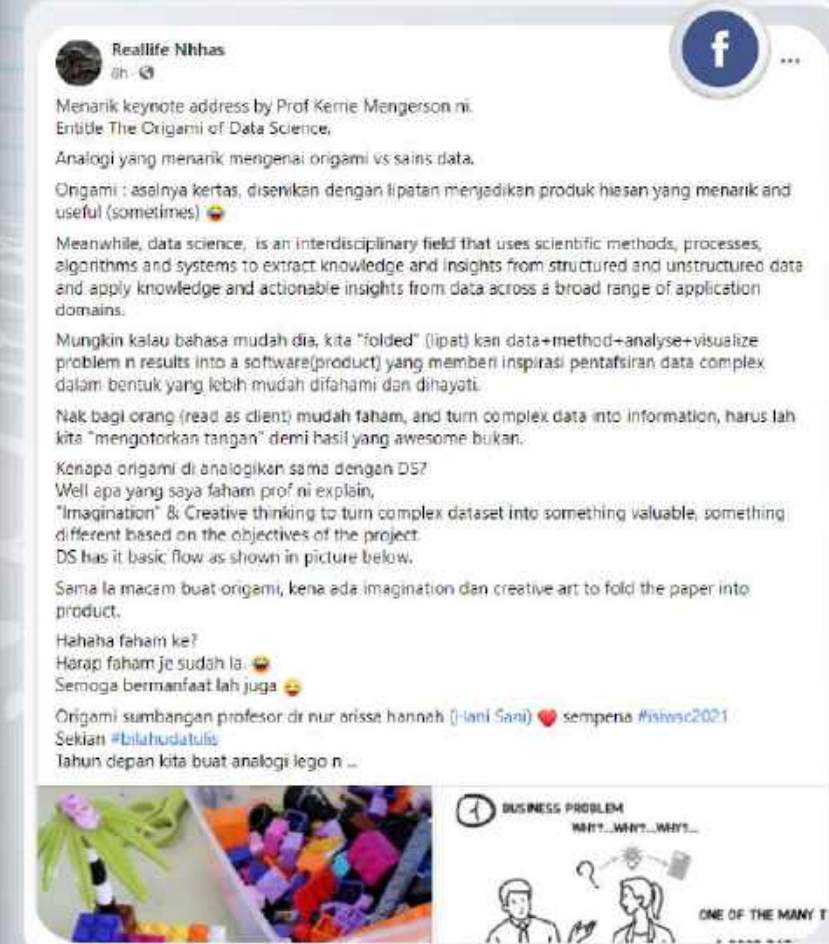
Reallife Nhhas
8h ·

Menarik keynote address by Prof Kerrie Mengerson ni.
Entitle The Origami of Data Science.

Analogi yang menarik mengenai origami vs sains data.

Origami : asalnya kertas, disenikan dengan lipatan menjadikan produk hiasan yang menarik and useful (sometimes) 😂

Meanwhile, data science, is an interdisciplinary field that uses scientific methods, processes, algorithms and systems to extract knowledge and insights from structured and unstructured data and apply knowledge and actionable insights from data across a broad range of application domains.

Mungkin kalau bahasa mudah dia, kita "folded" (lipat) kan data+method+analyse+visualize problem n results into a software(product) yang memberi inspirasi pentafsiran data complex dalam bentuk yang lebih mudah difahami dan dihayati.

Nak bagi orang (read as client) mudah faham, and turn complex data into information, harus lah kita "mengotorkan tangan" demi hasil yang awesome bukan.

Kenapa origami di analogikan sama dengan DS?
Well apa yang saya faham prof ni explain,
"Imagination" & Creative thinking to turn complex dataset into something valuable, something different based on the objectives of the project.
DS has it basic flow as shown in picture below.

Sama la macam buat origami, kena ada imagination dan creative art to fold the paper into product.

Hahaha faham ke?
Harap faham je sudah la. 😂
Semoga bermanfaat lah juga 😜

Origami sumbangan profesor dr nur arissa hannah (Hani Sani) ❤️ sempena #isiwsc2021
Sekian #bilahudatulis
Tahun depan kita buat analogi lego n ...

1 BUSINESS PROBLEM
WHY?...WHY?...WHY?...

ONE OF THE MANY T

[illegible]